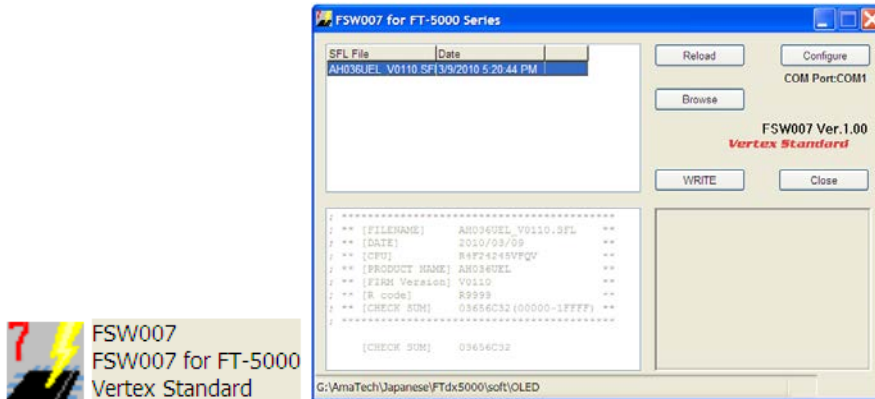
FSW007 for FT-5000 Series

| SFL File | Date |
|---|---|
| AH036UEL_V0110.SFL | 3/9/2010 5:20:44 PM |

Reload

Configure

COM Port:COM1

Browse

FSW007 Ver.1.00
Vertex Standard

WRITE

Close

; ***********************************************
; ** [FILENAME] AH036UEL_V0110.SFL **
; ** [DATE] 2010/03/09 **
; ** [CPU] R4F24245VFQV **
; ** [PRODUCT NAME] AH036UEL **
; ** [FIRM Version] V0110 **
; ** [R code] R9999 **
; ** [CHECK SUM] 03656C32(00000-1FFFF) **
; ***********************************************

[CHECK SUM] 03656C32

G:\AmaTech\Japanese\FTdx5000\soft\OLED

FSW007
FSW007 for FT-5000
Vertex Standard